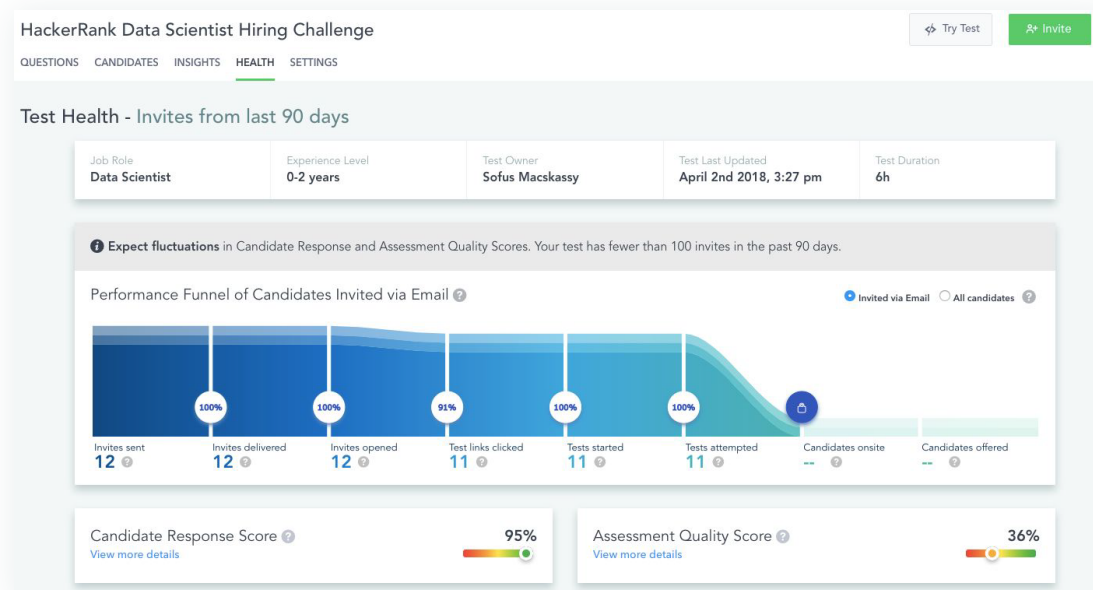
HackerRank Data Scientist Hiring Challenge

Try Test

Invite

QUESTIONS CANDIDATES INSIGHTS HEALTH SETTINGS

Test Health - Invites from last 90 days

| Job Role | Experience Level | Test Owner | Test Last Updated | Test Duration |
|---|---|---|---|---|
| Data Scientist | 0-2 years | Sofus Macskassy | April 2nd 2018, 3:27 pm | 6h |

Expect fluctuations in Candidate Response and Assessment Quality Scores. Your test has fewer than 100 invites in the past 90 days.

Performance Funnel of Candidates Invited via Email

Invited via Email All candidates

100% 100% 91% 100% 100%

Invites sent 12

Invites delivered 12

Invites opened 12

Test links clicked 11

Tests started 11

Tests attempted 11

Candidates onsite --

Candidates offered --

Candidate Response Score 95%
View more details

Assessment Quality Score 36%
View more details